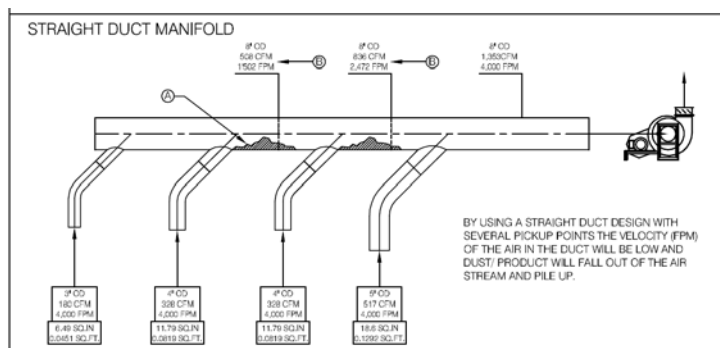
STRAIGHT DUCT MANIFOLD

8" OD
508 CFM
1502 FPM

B

8" OD
836 CFM
2,472 FPM

B

8" OD
1,353CFM
4,000 FPM

A

BY USING A STRAIGHT DUCT DESIGN WITH SEVERAL PICKUP POINTS THE VELOCITY (FPM) OF THE AIR IN THE DUCT WILL BE LOW AND DUST/ PRODUCT WILL FALL OUT OF THE AIR STREAM AND PILE UP.

3" OD
180 CFM
4,000 FPM

6.49 SQ.IN
0.0451 SQ.FT.

4" OD
328 CFM
4,000 FPM

11.79 SQ.IN
0.0819 SQ.FT.

4" OD
328 CFM
4,000 FPM

11.79 SQ.IN
0.0819 SQ.FT.

5" OD
517 CFM
4,000 FPM

18.6 SQ.IN
0.1292 SQ.FT.